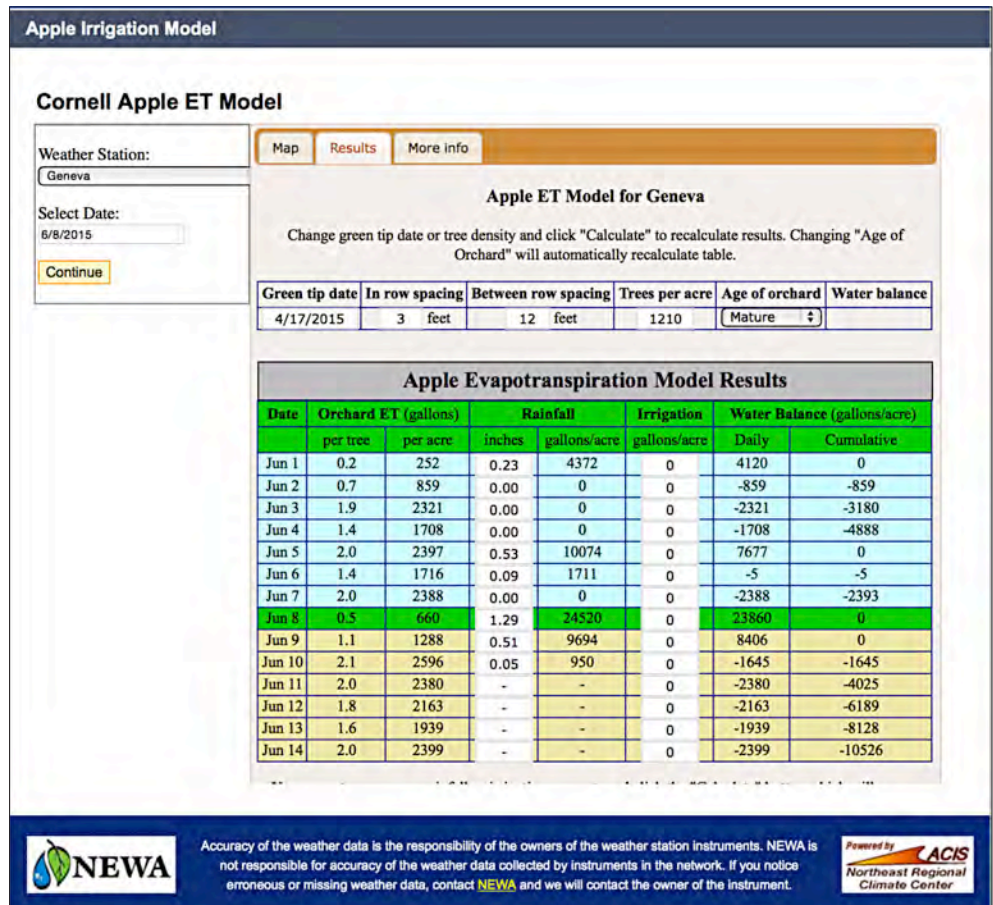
Apple Irrigation Model

Cornell Apple ET Model

Weather Station:
Geneva

Select Date:
6/8/2015

Continue

Map | Results | More info

Apple ET Model for Geneva

Change green tip date or tree density and click "Calculate" to recalculate results. Changing "Age of Orchard" will automatically recalculate table.

| Green tip date | In row spacing | Between row spacing | Trees per acre | Age of orchard | Water balance |
|---|---|---|---|---|---|
| 4/17/2015 | 3 feet | 12 feet | 1210 | Mature | |

Apple Evapotranspiration Model Results

| Date | Orchard ET (gallons) | | Rainfall | | Irrigation | Water Balance (gallons/acre) | |
|---|---|---|---|---|---|---|---|
| | per tree | per acre | inches | gallons/acre | gallons/acre | Daily | Cumulative |
| Jun 1 | 0.2 | 252 | 0.23 | 4372 | 0 | 4120 | 0 |
| Jun 2 | 0.7 | 859 | 0.00 | 0 | 0 | -859 | -859 |
| Jun 3 | 1.9 | 2321 | 0.00 | 0 | 0 | -2321 | -3180 |
| Jun 4 | 1.4 | 1708 | 0.00 | 0 | 0 | -1708 | -4888 |
| Jun 5 | 2.0 | 2397 | 0.53 | 10074 | 0 | 7677 | 0 |
| Jun 6 | 1.4 | 1716 | 0.09 | 1711 | 0 | -5 | -5 |
| Jun 7 | 2.0 | 2388 | 0.00 | 0 | 0 | -2388 | -2393 |
| Jun 8 | 0.5 | 660 | 1.29 | 24520 | 0 | 23860 | 0 |
| Jun 9 | 1.1 | 1288 | 0.51 | 9694 | 0 | 8406 | 0 |
| Jun 10 | 2.1 | 2596 | 0.05 | 950 | 0 | -1645 | -1645 |
| Jun 11 | 2.0 | 2380 | - | - | 0 | -2380 | -4025 |
| Jun 12 | 1.8 | 2163 | - | - | 0 | -2163 | -6189 |
| Jun 13 | 1.6 | 1939 | - | - | 0 | -1939 | -8128 |
| Jun 14 | 2.0 | 2399 | - | - | 0 | -2399 | -10526 |

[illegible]

NEWA

Accuracy of the weather data is the responsibility of the owners of the weather station instruments. NEWA is not responsible for accuracy of the weather data collected by instruments in the network. If you notice erroneous or missing weather data, contact NEWA and we will contact the owner of the instrument.

Powered by ACIS Northeast Regional Climate Center